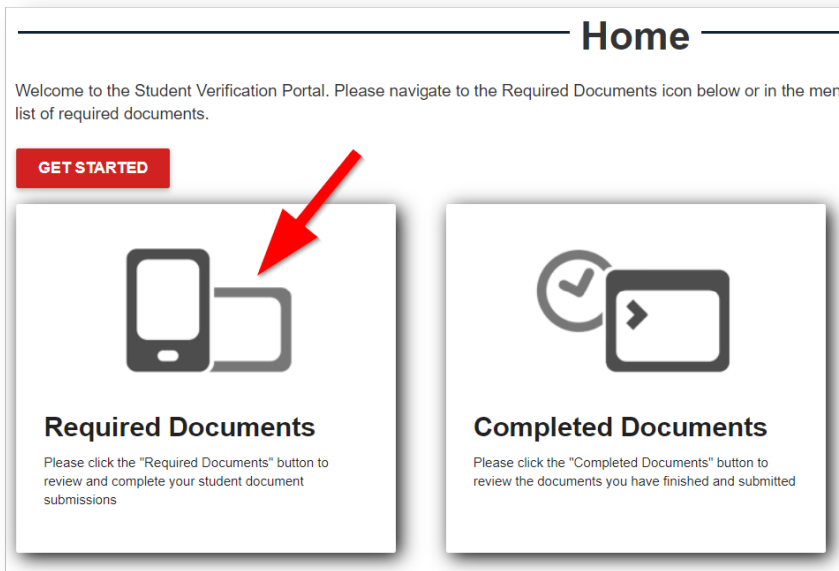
Home

Welcome to the Student Verification Portal. Please navigate to the Required Documents icon below or in the men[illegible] list of required documents.

GET STARTED

Required Documents

Please click the "Required Documents" button to review and complete your student document submissions

Completed Documents

Please click the "Completed Documents" button to review the documents you have finished and submitted